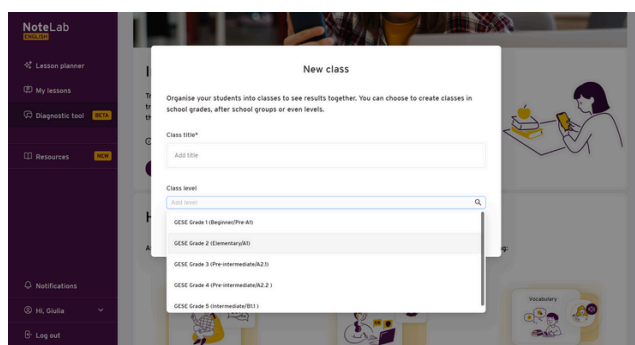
NoteLab
ENGLISH

Lesson planner
My lessons
Diagnostic tool BETA
Resources NEW

Notifications
Hi, Giulia
Log out

New class

Organise your students into classes to see results together. You can choose to create classes in school grades, after school groups or even levels.

Class title*
Add title

Class level
Add level

GESE Grade 1 (Beginner/Pre-A1)
GESE Grade 2 (Elementary/A1)
GESE Grade 3 (Pre-intermediate/A2.1)
GESE Grade 4 (Pre-intermediate/A2.2)
GESE Grade 5 (Intermediate/B1.1)

Vocabulary